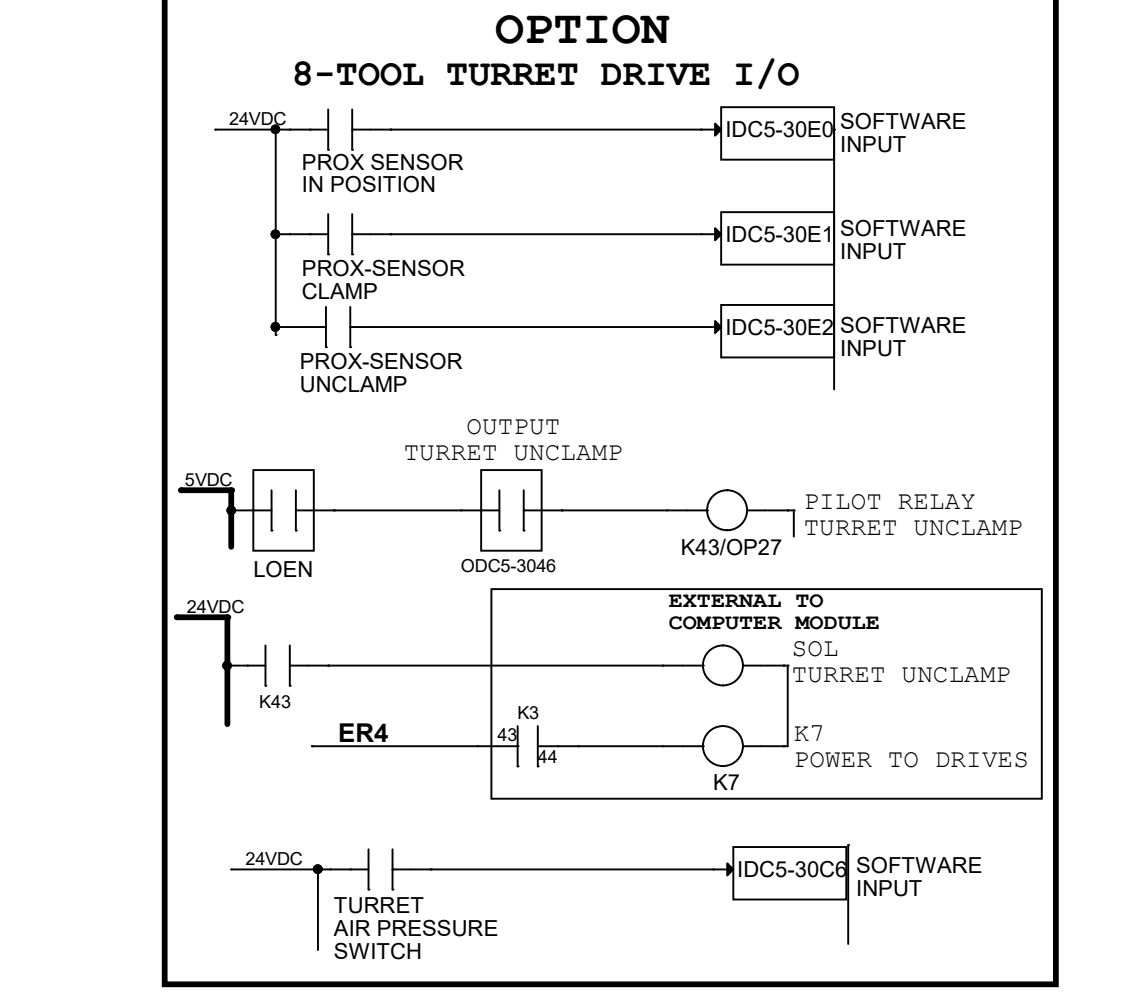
OPTION
8-TOOL TURRET DRIVE I/O

24VDC

PROX SENSOR
IN POSITION

IDC5-30E0 SOFTWARE INPUT

PROX-SENSOR
CLAMP

IDC5-30E1 SOFTWARE INPUT

PROX-SENSOR
UNCLAMP

IDC5-30E2 SOFTWARE INPUT

OUTPUT
TURRET UNCLAMP

5VDC

LOEN

ODC5-3046

K43/OP27

PILOT RELAY
TURRET UNCLAMP

24VDC

EXTERNAL TO
COMPUTER MODULE

K43

SOL
TURRET UNCLAMP

ER4

K3

43

44

K7

K7
POWER TO DRIVES

24VDC

TURRET
AIR PRESSURE
SWITCH

IDC5-30C6 SOFTWARE INPUT